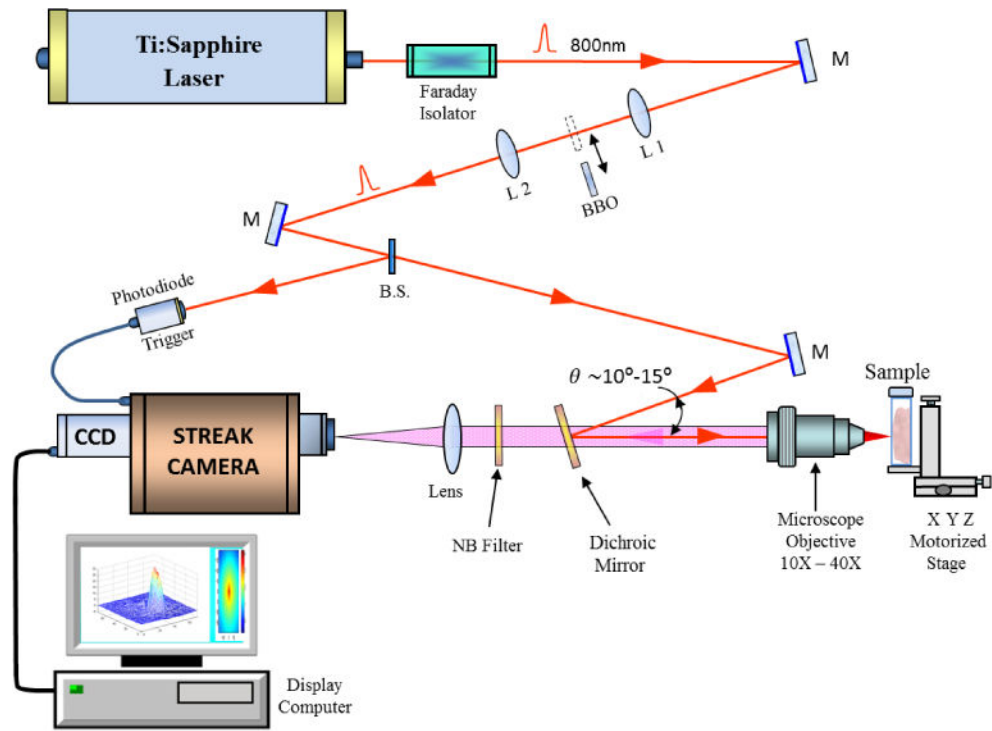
Ti:Sapphire Laser

Faraday Isolator

800nm

M

L 1

L 2

BBO

M

B.S.

Photodiode Trigger

M

$\theta$ ~10°-15°

Sample

CCD

STREAK CAMERA

Lens

NB Filter

Dichroic Mirror

Microscope Objective 10X – 40X

X Y Z Motorized Stage

Display Computer